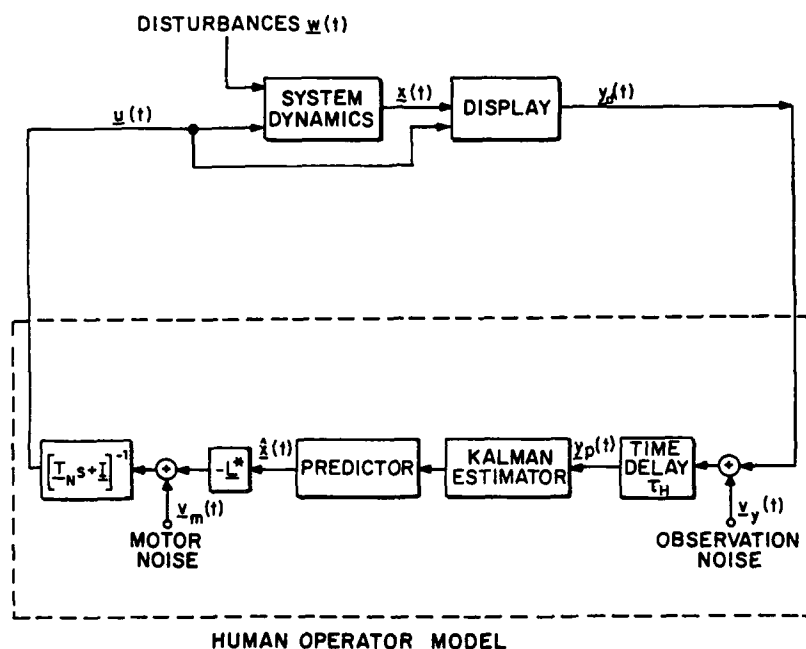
DISTURBANCES $\underline{w}(t)$

$\underline{u}(t)$

SYSTEM DYNAMICS

$\underline{x}(t)$

DISPLAY

$\underline{y}_D(t)$

$\left[\underline{T}_N s+\underline{I}\right]^{-1}$

$\underline{v}_m(t)$

MOTOR NOISE

$-\underline{L}^*$

$\hat{\underline{x}}(t)$

PREDICTOR

KALMAN ESTIMATOR

$\underline{y}_P(t)$

TIME DELAY $\tau_H$

$\underline{v}_y(t)$

OBSERVATION NOISE

HUMAN OPERATOR MODEL